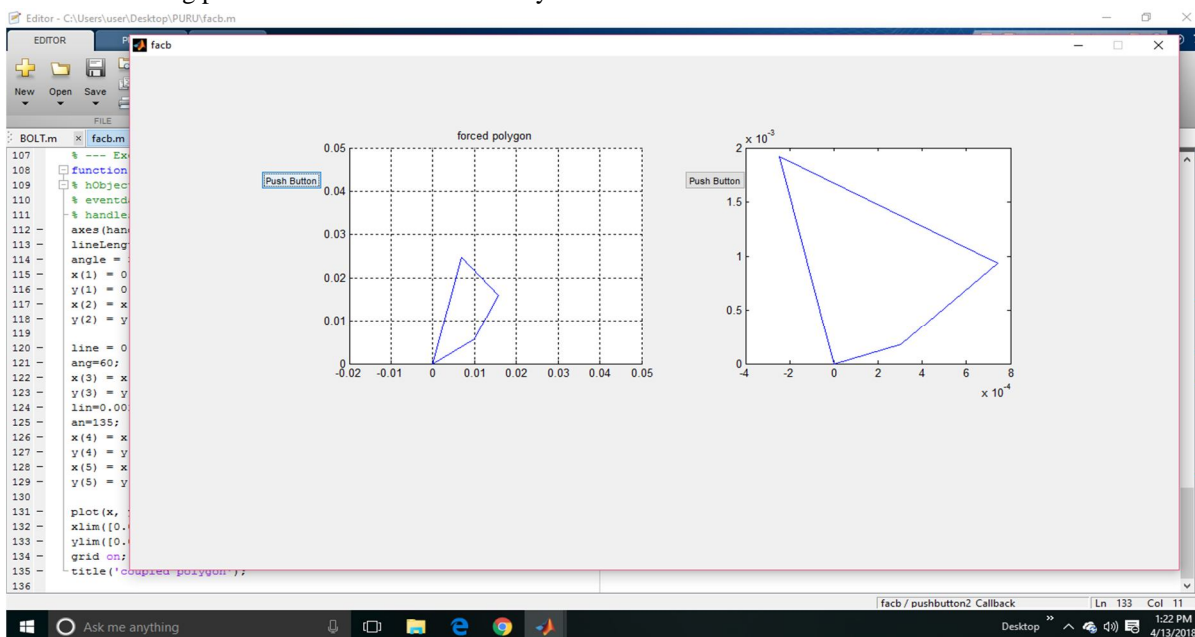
Editor - C:\Users\user\Desktop\PURU\facb.m
EDITOR
P
facb
New Open Save
FILE
BOLT.m × facb.m
107 % --- Ex
108 function
109 % hObjec
110 % eventd
111 % handle
112 – axes(han
113 – lineLeng
114 – angle =
115 – x(1) = 0
116 – y(1) = 0
117 – x(2) = x
118 – y(2) = y
119
120 – line = 0
121 – ang=60;
122 – x(3) = x
123 – y(3) = y
124 – lin=0.00
125 – an=135;
126 – x(4) = x
127 – y(4) = y
128 – x(5) = x
129 – y(5) = y
130
131 – plot(x,
132 – xlim([0.
133 – ylim([0.
134 – grid on;
135 – title('coupled polygon');
136

Push Button
forced polygon
0.05
0.04
0.03
0.02
0.01
0
-0.02 -0.01 0 0.01 0.02 0.03 0.04 0.05

Push Button
$x\ 10^{-3}$
2
1.5
1
0.5
0
-4 -2 0 2 4 6 8
$x\ 10^{-4}$

facb / pushbutton2_Callback
Ln 133 Col 11
Ask me anything
Desktop
1:22 PM
4/13/2018